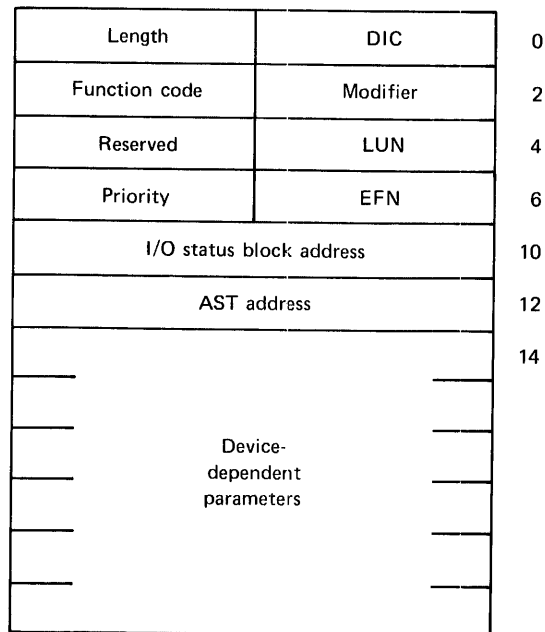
| Length | DIC | 0 |
|---|---|---|
| Function code | Modifier | 2 |
| Reserved | LUN | 4 |
| Priority | EFN | 6 |
| I/O status block address | | 10 |
| AST address | | 12 |
| Device-dependent parameters | | 14 |